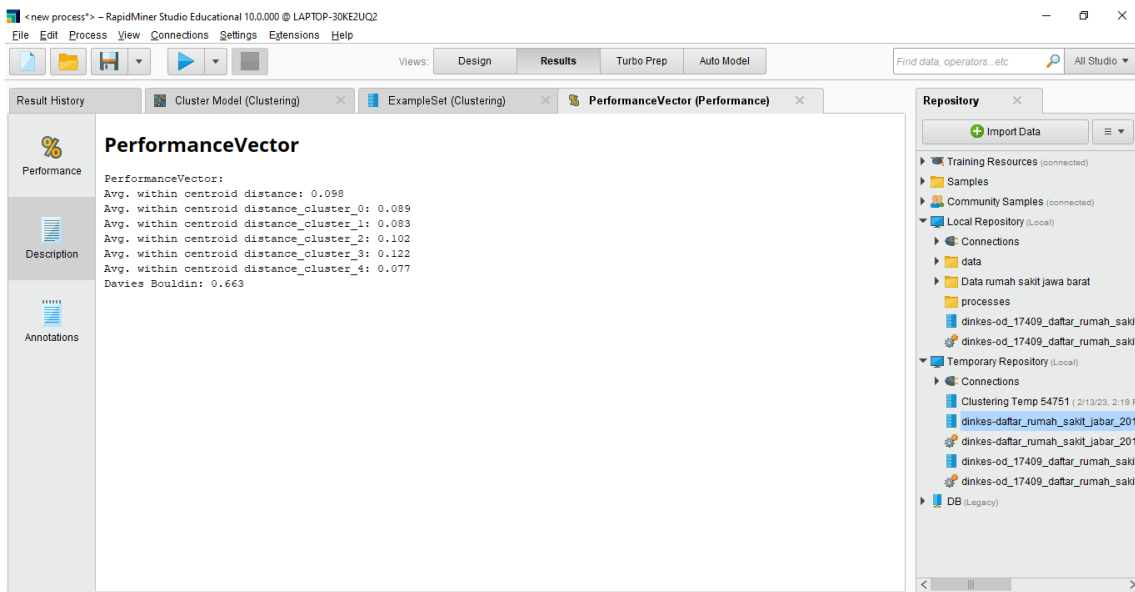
<new process*> – RapidMiner Studio Educational 10.0.000 @ LAPTOP-30KE2UQ2
File Edit Process View Connections Settings Extensions Help

Views: Design Results Turbo Prep Auto Model
Find data, operators...etc
All Studio

Result History
Cluster Model (Clustering)
ExampleSet (Clustering)
PerformanceVector (Performance)

Performance
Description
Annotations

PerformanceVector

PerformanceVector:
Avg. within centroid distance: 0.098
Avg. within centroid distance_cluster_0: 0.089
Avg. within centroid distance_cluster_1: 0.083
Avg. within centroid distance_cluster_2: 0.102
Avg. within centroid distance_cluster_3: 0.122
Avg. within centroid distance_cluster_4: 0.077
Davies Bouldin: 0.663

Repository
Import Data
Training Resources (connected)
Samples
Community Samples (connected)
Local Repository (Local)
Connections
data
Data rumah sakit jawa barat
processes
dinkes-od_17409_daftar_rumah_saki
dinkes-od_17409_daftar_rumah_saki
Temporary Repository (Local)
Connections
Clustering Temp 54751 ( 2/13/23, 2:19 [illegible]
dinkes-daftar_rumah_sakit_jabar_201
dinkes-daftar_rumah_sakit_jabar_201
dinkes-od_17409_daftar_rumah_saki
dinkes-od_17409_daftar_rumah_saki
DB (Legacy)